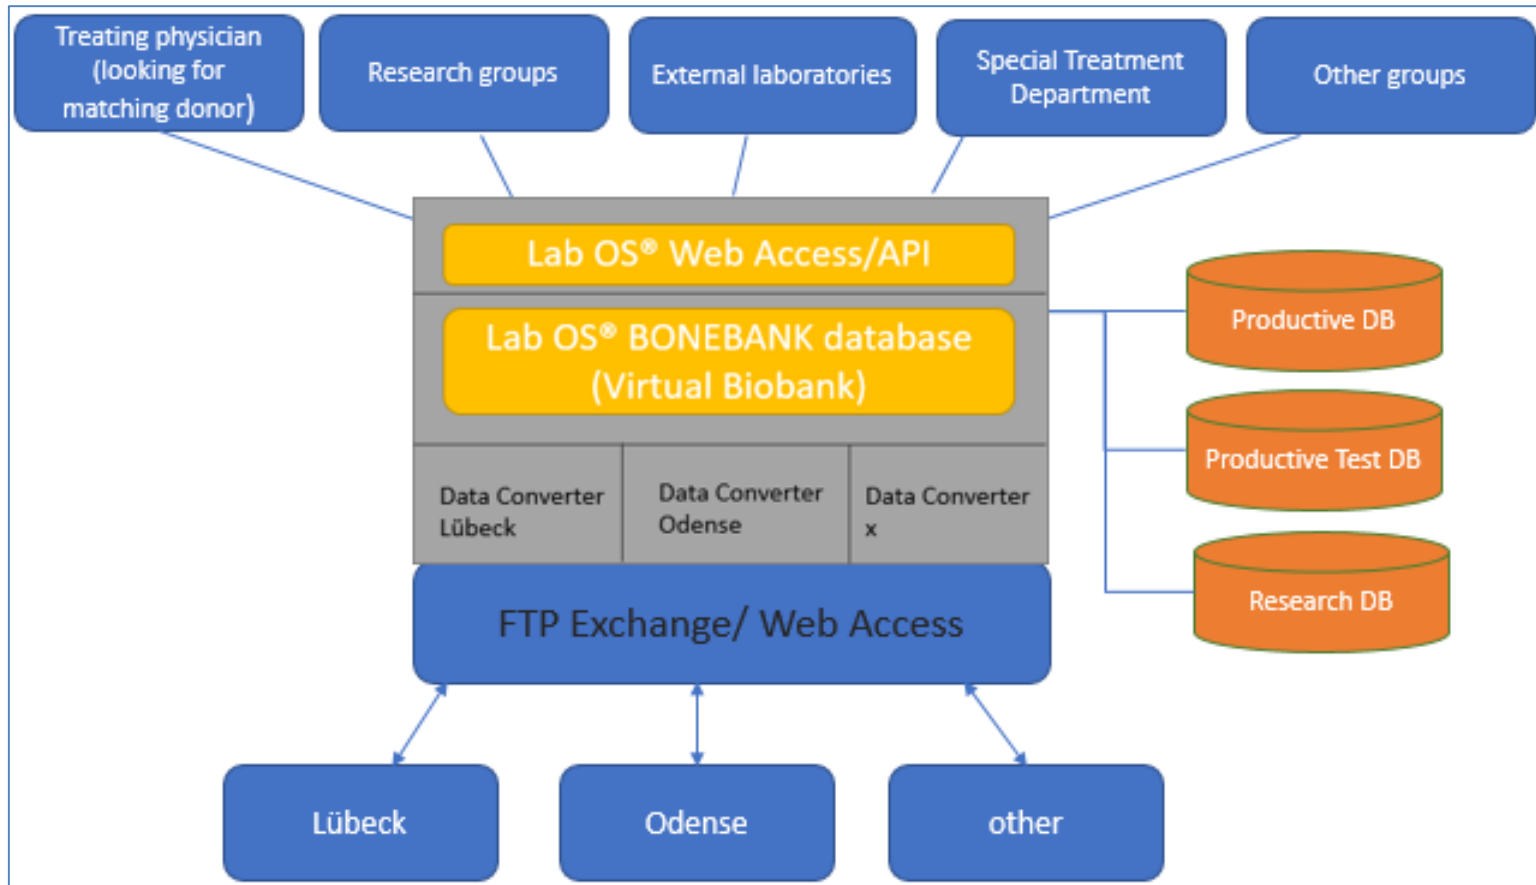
Treating physician (looking for matching donor)

Research groups

External laboratories

Special Treatment Department

Other groups

Lab OS® Web Access/API

Lab OS® BONEBANK database (Virtual Biobank)

Data Converter Lübeck

Data Converter Odense

Data Converter x

FTP Exchange/ Web Access

Productive DB

Productive Test DB

Research DB

Lübeck

Odense

other